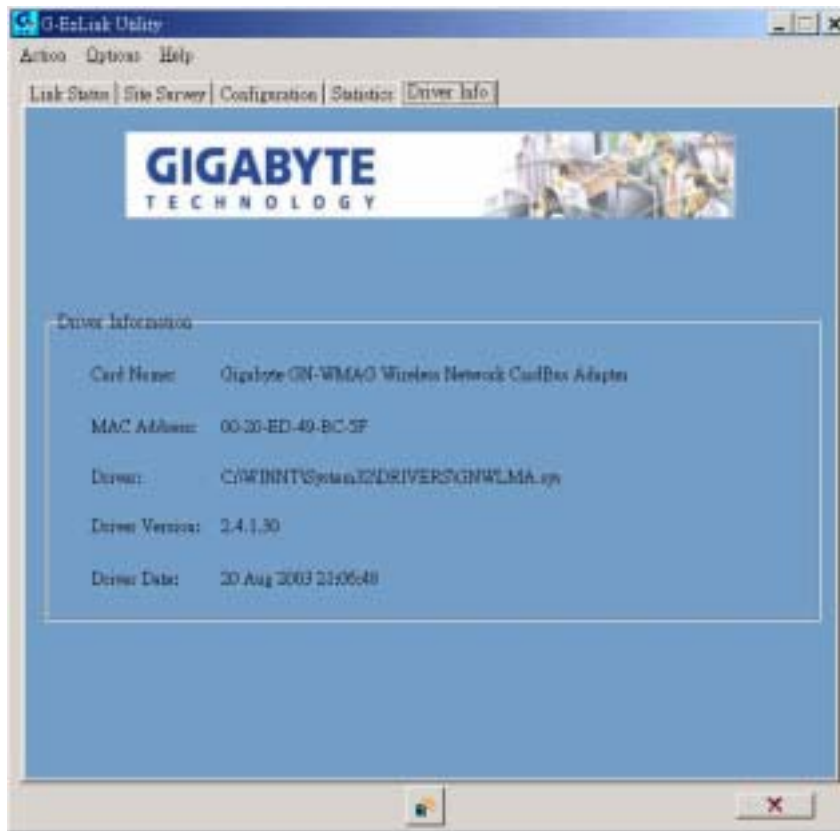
G-EzLink Utility

Action Options Help

Link Status | Site Survey | Configuration | Statistics | Driver Info

GIGABYTE
TECHNOLOGY

Driver Information

Card Name: Gigabyte GN-WMAG Wireless Network CardBus Adapter

MAC Address: 00-20-ED-49-BC-5F

Driver: C:\WINNT\System32\DRIVERS\GNWLMA.sys

Driver Version: 2.4.1.30

Driver Date: 20 Aug 2003 21:06:48